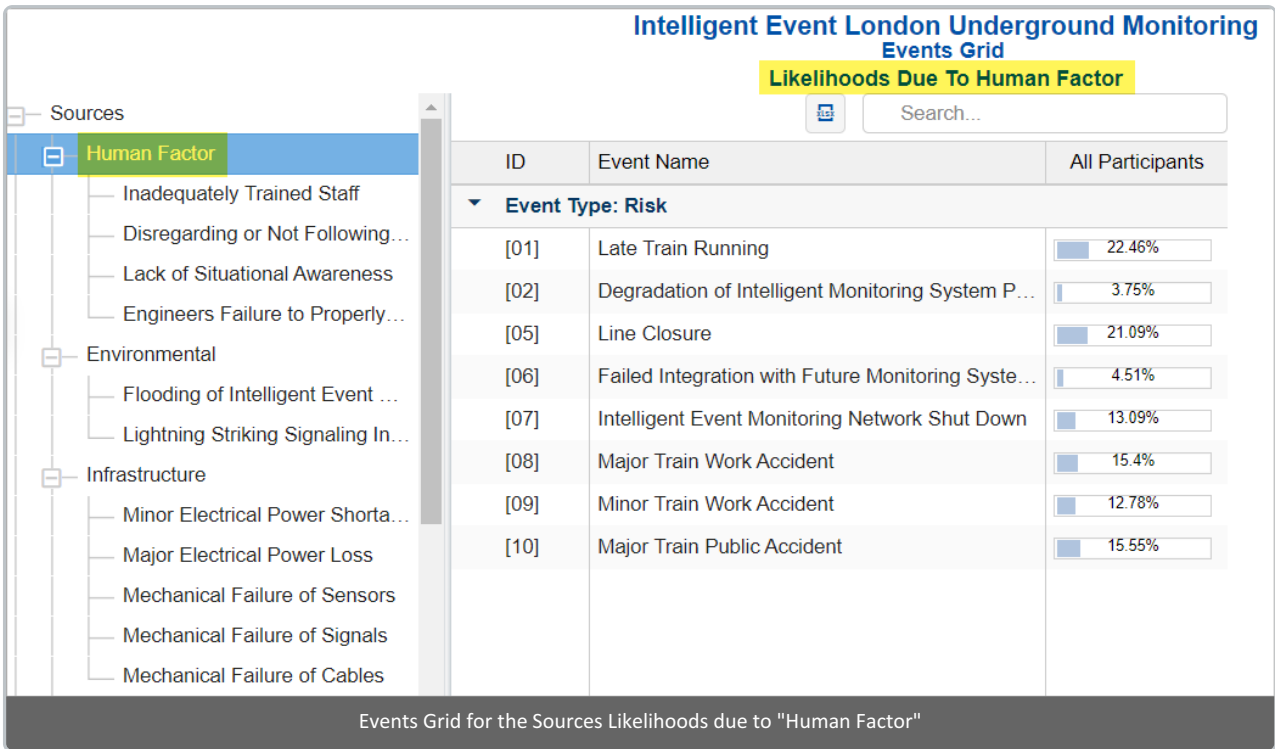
Intelligent Event London Underground Monitoring
Events Grid
Likelihoods Due To Human Factor

Sources
Human Factor
Inadequately Trained Staff
Disregarding or Not Following…
Lack of Situational Awareness
Engineers Failure to Properly…
Environmental
Flooding of Intelligent Event …
Lightning Striking Signaling In…
Infrastructure
Minor Electrical Power Shorta…
Major Electrical Power Loss
Mechanical Failure of Sensors
Mechanical Failure of Signals
Mechanical Failure of Cables

Search...

| ID | Event Name | All Participants |
|---|---|---|
| Event Type: Risk | | |
| [01] | Late Train Running | 22.46% |
| [02] | Degradation of Intelligent Monitoring System P… | 3.75% |
| [05] | Line Closure | 21.09% |
| [06] | Failed Integration with Future Monitoring Syste… | 4.51% |
| [07] | Intelligent Event Monitoring Network Shut Down | 13.09% |
| [08] | Major Train Work Accident | 15.4% |
| [09] | Minor Train Work Accident | 12.78% |
| [10] | Major Train Public Accident | 15.55% |

Events Grid for the Sources Likelihoods due to "Human Factor"